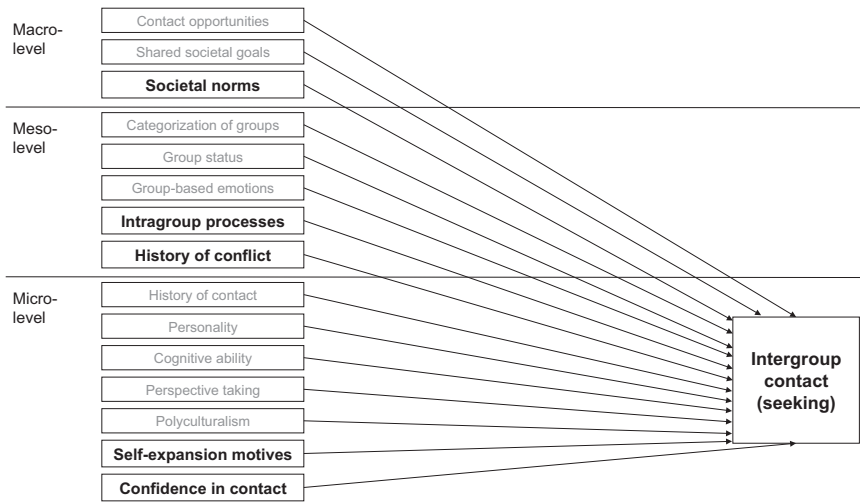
Macro-level

Contact opportunities

Shared societal goals

Societal norms

Meso-level

Categorization of groups

Group status

Group-based emotions

Intragroup processes

History of conflict

Micro-level

History of contact

Personality

Cognitive ability

Perspective taking

Polyculturalism

Self-expansion motives

Confidence in contact

Intergroup contact (seeking)